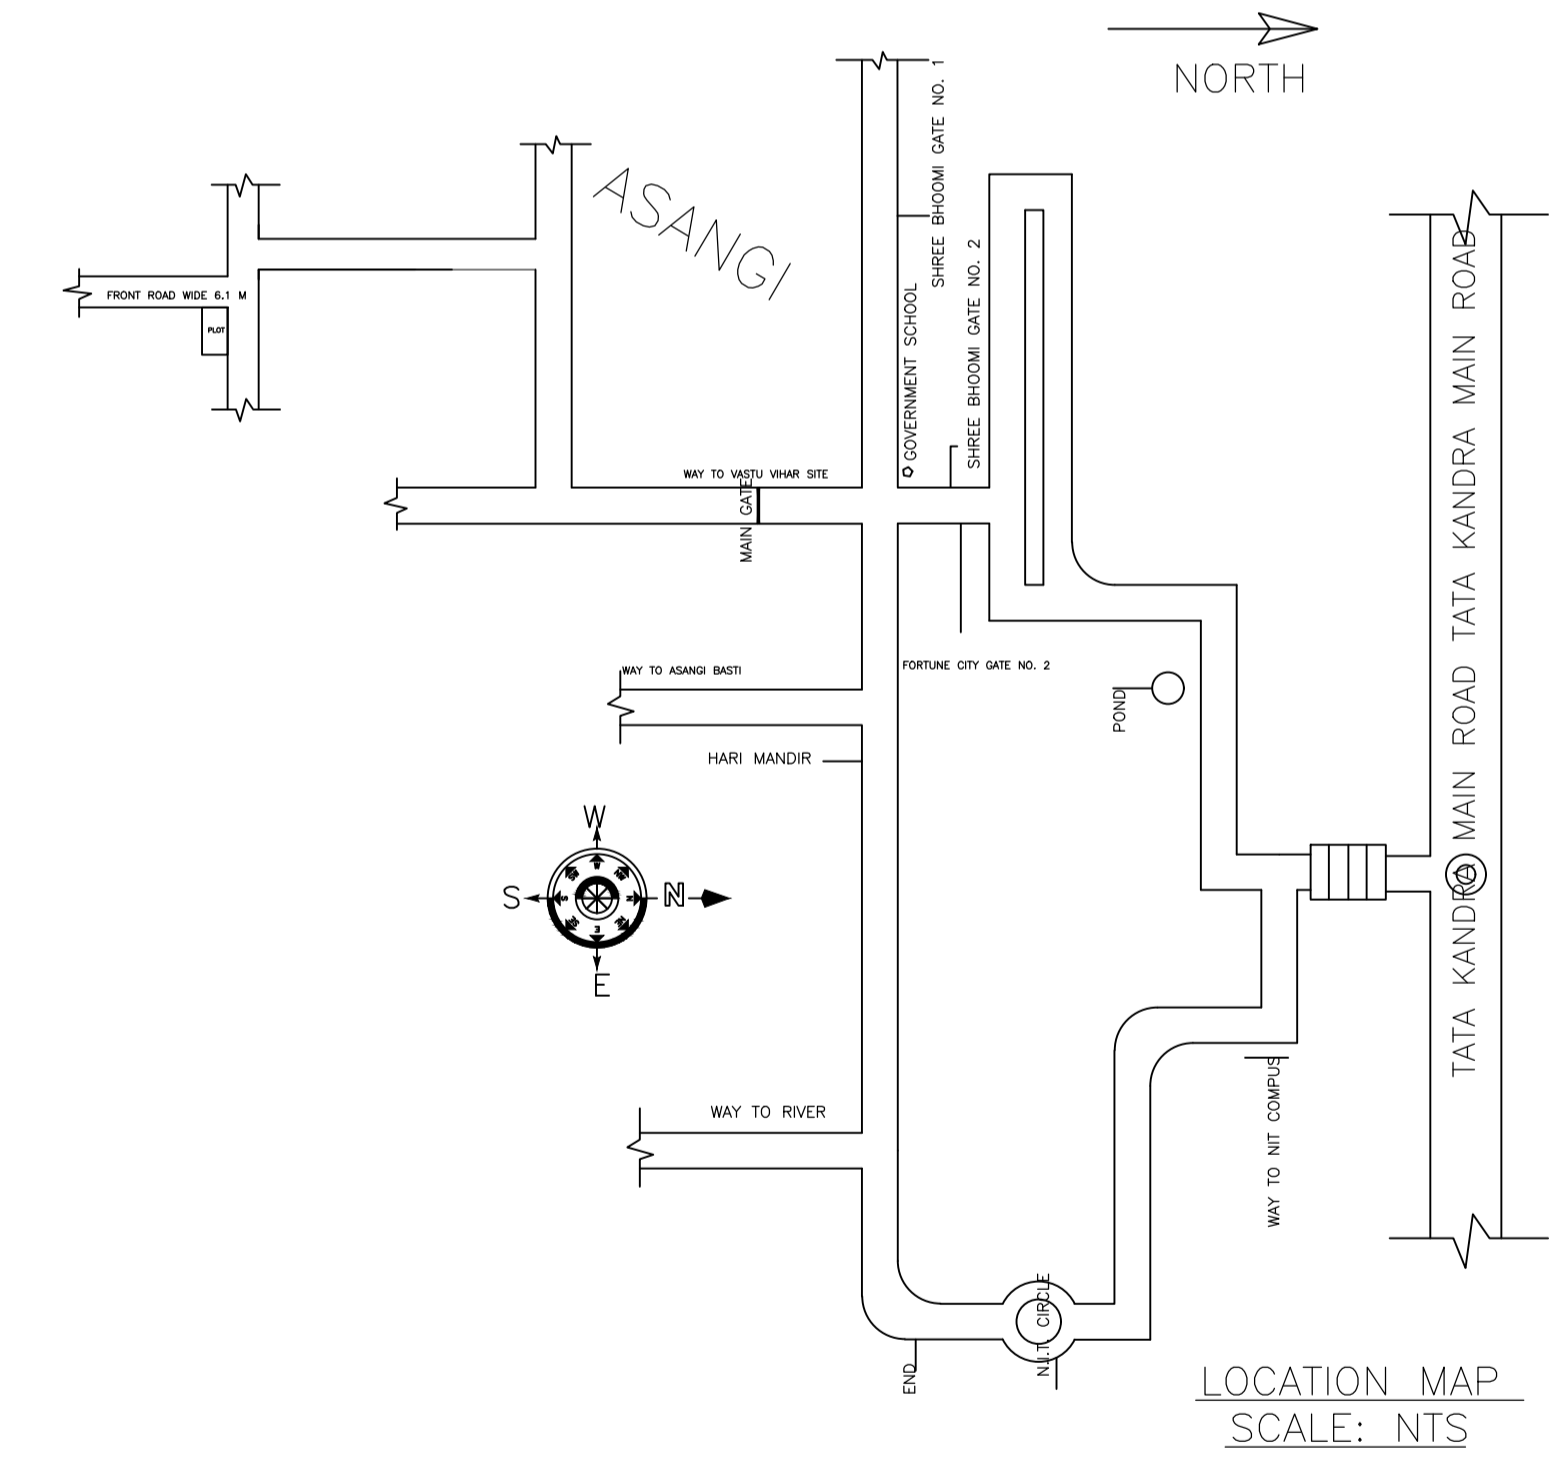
NORTH

ASANGI

FRONT ROAD WIDE 6.1 M

PLOT

SHREE BHOOMI GATE NO. 1

SHREE BHOOMI GATE NO. 2

GOVERNMENT SCHOOL

WAY TO VASTU VIHAR SITE

MAIN GATE

TATA KANDRA MAIN ROAD TATA KANDRA MAIN ROAD

FORTUNE CITY GATE NO. 2

WAY TO ASANGI BASTI

POND

HARI MANDIR

W

S

N

E

WAY TO NIT COMPUS

WAY TO RIVER

N.I.T. CIRCLE

END

LOCATION MAP
SCALE: NTS